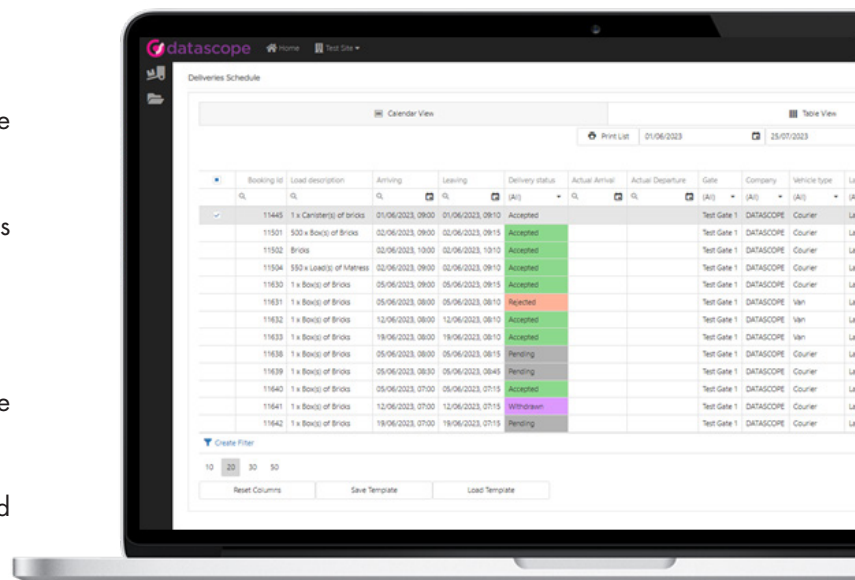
e

s

e

d

datascope Home Test Site

Deliveries Schedule

Calendar View

Table View

Print List 01/06/2023 25/07/2023

| | Booking Id | Load description | Arriving | Leaving | Delivery status | Actual Arrival | Actual Departure | Gate | Company | Vehicle type | L |
|---|---|---|---|---|---|---|---|---|---|---|---|
| | | | | | (All) | | | (All) | (All) | (All) | (A |
| ✓ | 11445 | 1 x Canister(s) of bricks | 01/06/2023, 09:00 | 01/06/2023, 09:10 | Accepted | | | Test Gate 1 | DATASCOPE | Courier | L |
| | 11501 | 500 x Box(s) of Bricks | 02/06/2023, 09:00 | 02/06/2023, 09:15 | Accepted | | | Test Gate 1 | DATASCOPE | Courier | L |
| | 11502 | Bricks | 02/06/2023, 10:00 | 02/06/2023, 10:10 | Accepted | | | Test Gate 1 | DATASCOPE | Courier | L |
| | 11504 | 550 x Load(s) of Matress | 02/06/2023, 09:00 | 02/06/2023, 09:10 | Accepted | | | Test Gate 1 | DATASCOPE | Courier | L |
| | 11630 | 1 x Box(s) of Bricks | 05/06/2023, 09:00 | 05/06/2023, 09:15 | Accepted | | | Test Gate 1 | DATASCOPE | Courier | L |
| | 11631 | 1 x Box(s) of Bricks | 05/06/2023, 08:00 | 05/06/2023, 08:10 | Rejected | | | Test Gate 1 | DATASCOPE | Van | L |
| | 11632 | 1 x Box(s) of Bricks | 12/06/2023, 08:00 | 12/06/2023, 08:10 | Accepted | | | Test Gate 1 | DATASCOPE | Van | L |
| | 11633 | 1 x Box(s) of Bricks | 19/06/2023, 08:00 | 19/06/2023, 08:10 | Accepted | | | Test Gate 1 | DATASCOPE | Van | L |
| | 11638 | 1 x Box(s) of Bricks | 05/06/2023, 08:00 | 05/06/2023, 08:15 | Pending | | | Test Gate 1 | DATASCOPE | Courier | L |
| | 11639 | 1 x Box(s) of Bricks | 05/06/2023, 08:30 | 05/06/2023, 08:45 | Pending | | | Test Gate 1 | DATASCOPE | Courier | L |
| | 11640 | 1 x Box(s) of Bricks | 05/06/2023, 07:00 | 05/06/2023, 07:15 | Accepted | | | Test Gate 1 | DATASCOPE | Courier | L |
| | 11641 | 1 x Box(s) of Bricks | 12/06/2023, 07:00 | 12/06/2023, 07:15 | Withdrawn | | | Test Gate 1 | DATASCOPE | Courier | L |
| | 11642 | 1 x Box(s) of Bricks | 19/06/2023, 07:00 | 19/06/2023, 07:15 | Pending | | | Test Gate 1 | DATASCOPE | Courier | L |

Create Filter

10 20 30 50

Reset Columns Save Template Load Template